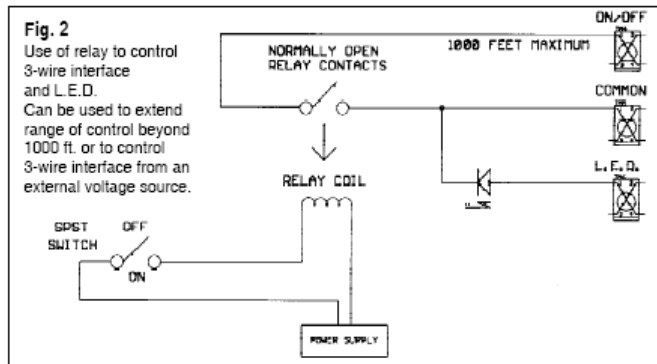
Fig. 2
Use of relay to control 3-wire interface and L.E.D. Can be used to extend range of control beyond 1000 ft. or to control 3-wire interface from an external voltage source.

NORMALLY OPEN RELAY CONTACTS

1000 FEET MAXIMUM

ON/OFF

COMMON

L.E.D.

RELAY COIL

SPST SWITCH

OFF

ON

POWER SUPPLY